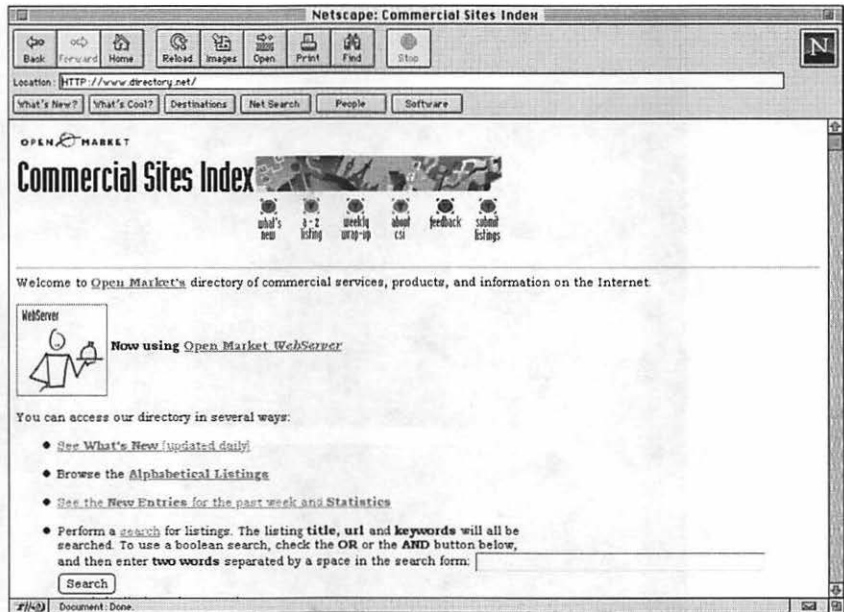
Netscape: Commercial Sites Index

Back Forward Home Reload Images Open Print Find Stop

N

Location: HTTP://www.directory.net/

What's New? What's Cool? Destinations Net Search People Software

OPEN MARKET

Commercial Sites Index

what's new a-z listing weekly wrap-up about csi feedback submit listings

Welcome to Open Market's directory of commercial services, products, and information on the Internet.

WebServer

Now using Open Market WebServer

You can access our directory in several ways:

- See What's New (updated daily)
- Browse the Alphabetical Listings
- See the New Entries for the past week and Statistics
- Perform a search for listings. The listing title, url and keywords will all be searched. To use a boolean search, check the OR or the AND button below, and then enter two words separated by a space in the search form:

Search

Document: Done.